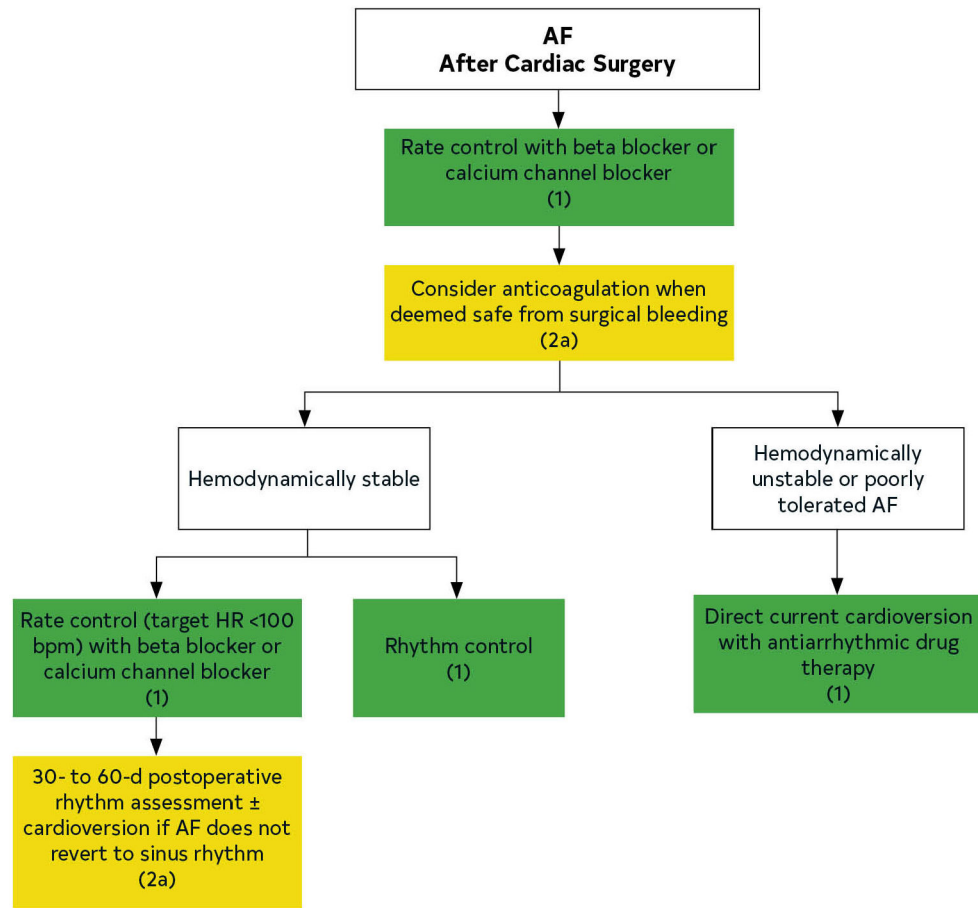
AF
After Cardiac Surgery

Rate control with beta blocker or calcium channel blocker
(1)

Consider anticoagulation when deemed safe from surgical bleeding
(2a)

Hemodynamically stable

Hemodynamically unstable or poorly tolerated AF

Rate control (target HR <100 bpm) with beta blocker or calcium channel blocker
(1)

Rhythm control
(1)

Direct current cardioversion with antiarrhythmic drug therapy
(1)

30- to 60-d postoperative rhythm assessment ± cardioversion if AF does not revert to sinus rhythm
(2a)